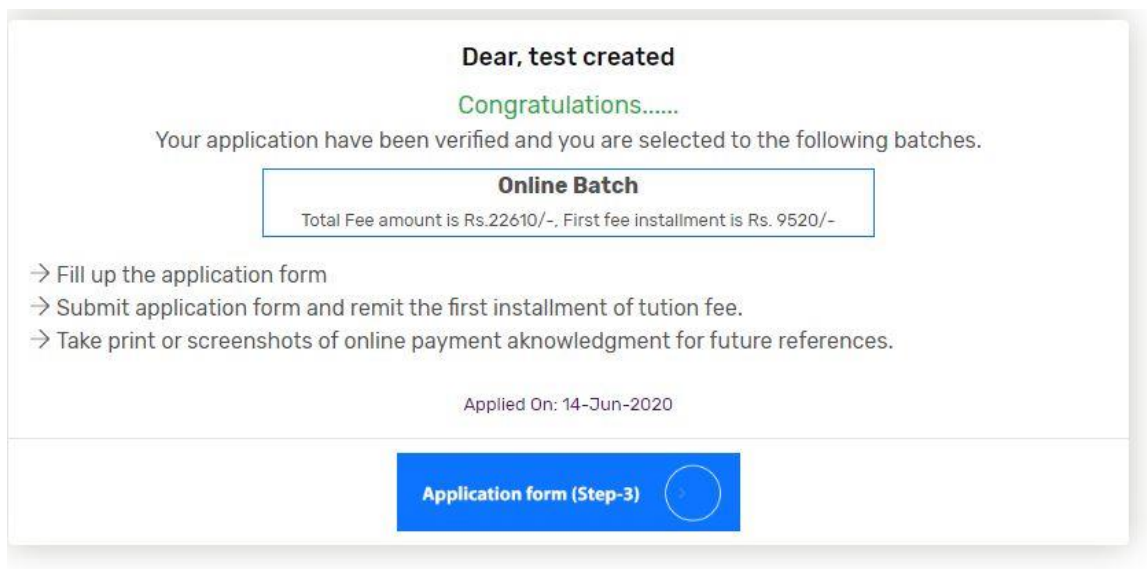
Dear, test created

Congratulations......

Your application have been verified and you are selected to the following batches.

Online Batch

Total Fee amount is Rs.22610/-, First fee installment is Rs. 9520/-

→ Fill up the application form
→ Submit application form and remit the first installment of tution fee.
→ Take print or screenshots of online payment aknowledgment for future references.

Applied On: 14-Jun-2020

Application form (Step-3)